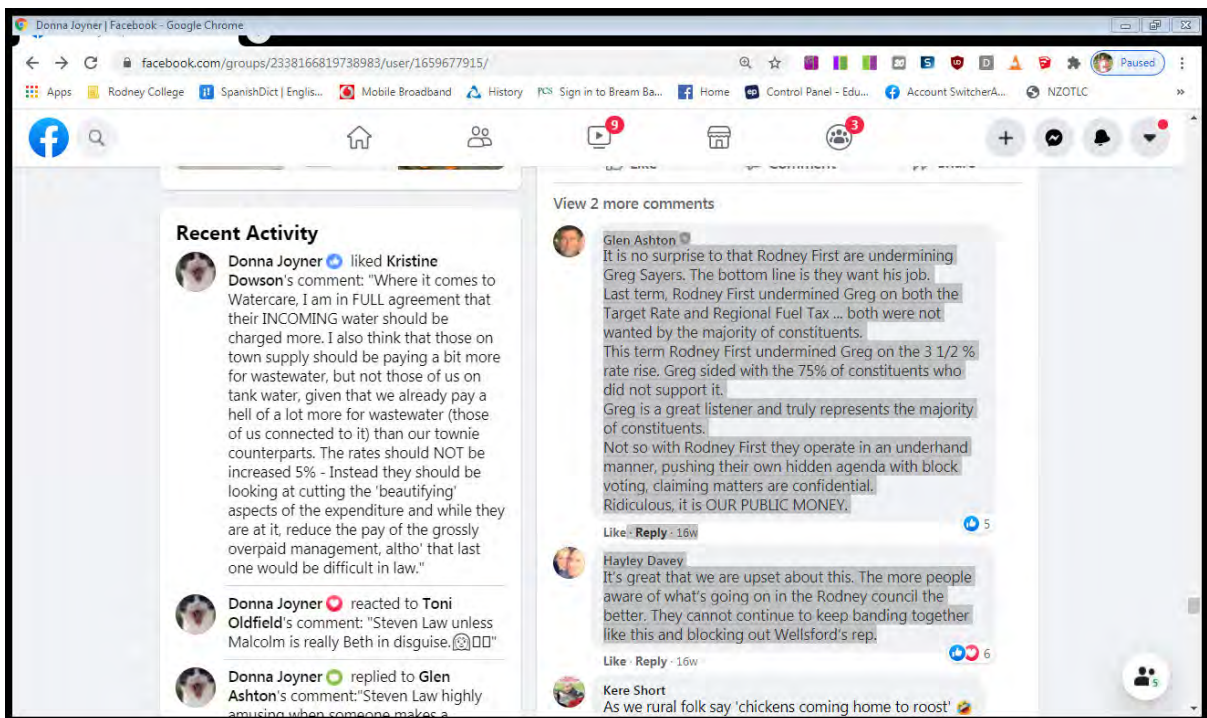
Donna Joyner | Facebook - Google Chrome

facebook.com/groups/2338166819738983/user/1659677915/

Paused

Apps Rodney College SpanishDict | Englis... Mobile Broadband History Sign in to Bream Ba... Home Control Panel - Edu... Account SwitcherA... NZOTLC

9

3

Recent Activity

Donna Joyner liked Kristine Dowson's comment: "Where it comes to Watercare, I am in FULL agreement that their INCOMING water should be charged more. I also think that those on town supply should be paying a bit more for wastewater, but not those of us on tank water, given that we already pay a hell of a lot more for wastewater (those of us connected to it) than our townie counterparts. The rates should NOT be increased 5% - Instead they should be looking at cutting the 'beautifying' aspects of the expenditure and while they are at it, reduce the pay of the grossly overpaid management, altho' that last one would be difficult in law."

Donna Joyner reacted to Toni Oldfield's comment: "Steven Law unless Malcolm is really Beth in disguise.😨□□"

Donna Joyner replied to Glen Ashton's comment:"Steven Law highly amusing when someone makes a

View 2 more comments

Glen Ashton
It is no surprise to that Rodney First are undermining Greg Sayers. The bottom line is they want his job.
Last term, Rodney First undermined Greg on both the Target Rate and Regional Fuel Tax ... both were not wanted by the majority of constituents.
This term Rodney First undermined Greg on the 3 1/2 % rate rise. Greg sided with the 75% of constituents who did not support it.
Greg is a great listener and truly represents the majority of constituents.
Not so with Rodney First they operate in an underhand manner, pushing their own hidden agenda with block voting, claiming matters are confidential.
Ridiculous, it is OUR PUBLIC MONEY.

Like · Reply · 16w 5

Hayley Davey
It's great that we are upset about this. The more people aware of what's going on in the Rodney council the better. They cannot continue to keep banding together like this and blocking out Wellsford's rep.

Like · Reply · 16w 6

Kere Short
As we rural folk say 'chickens coming home to roost' 🤣

5